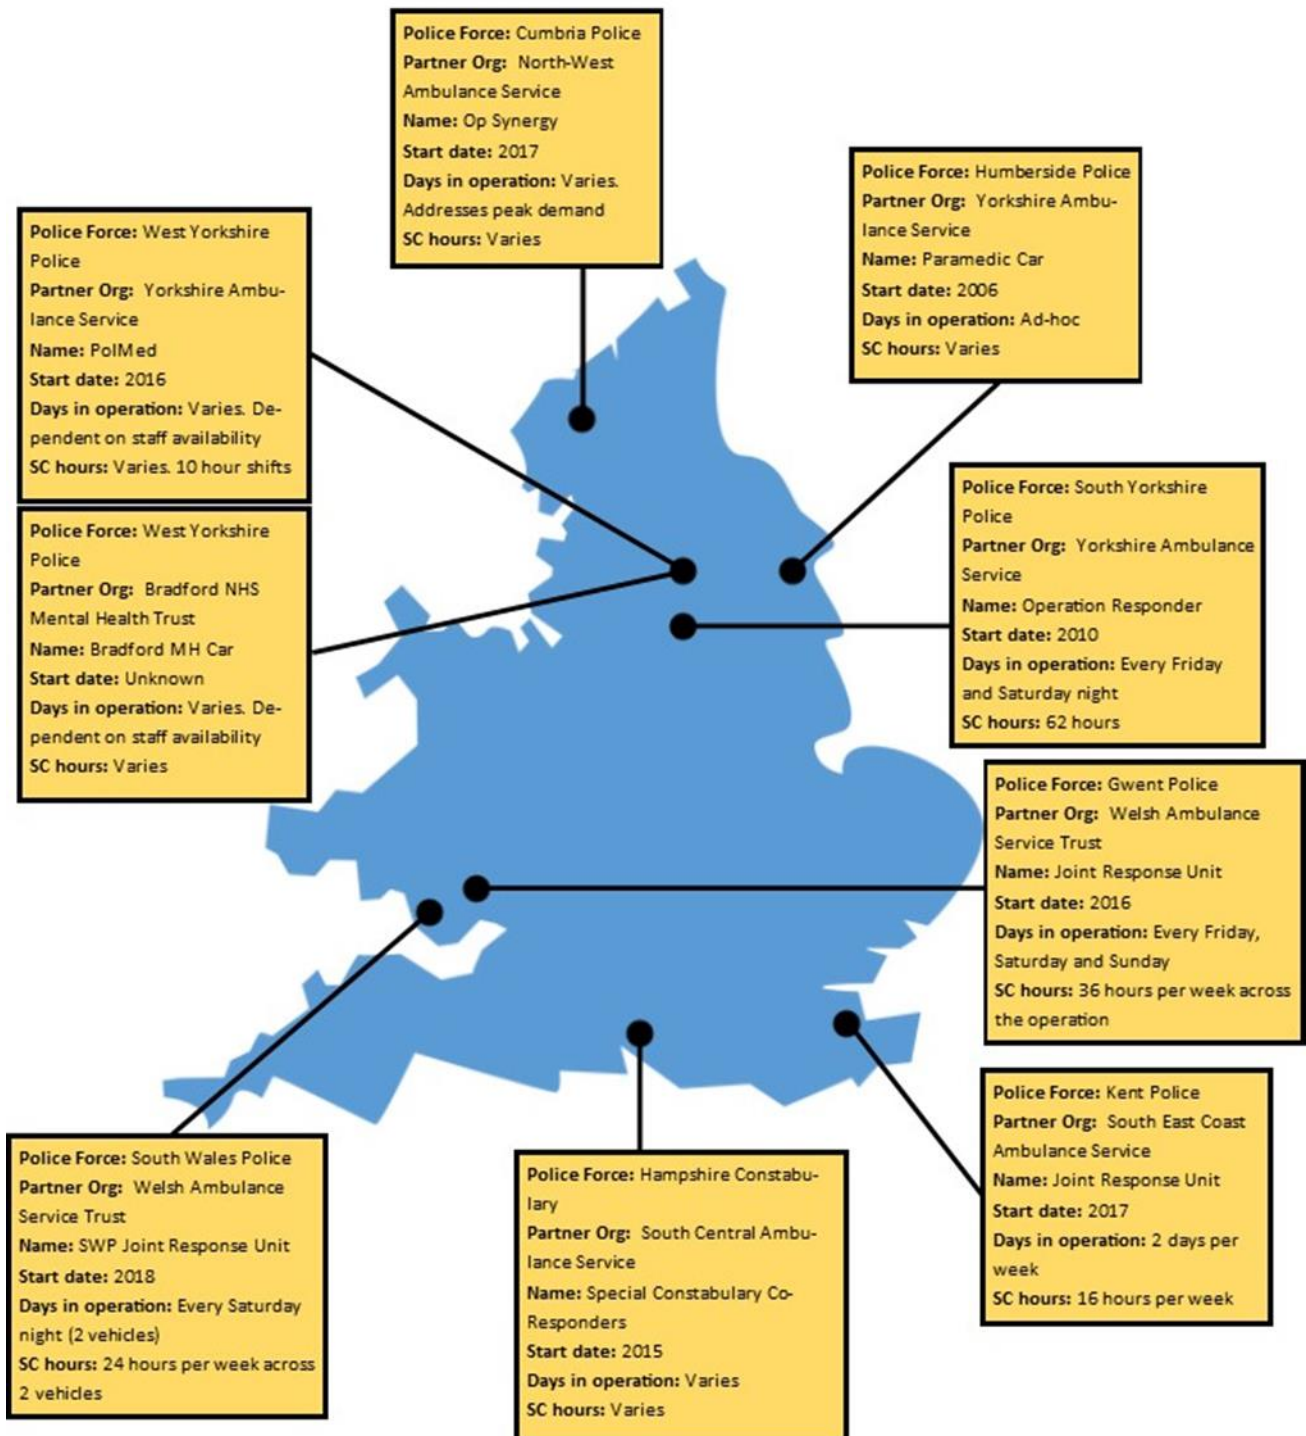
**Police Force:** Cumbria Police
**Partner Org:** North-West Ambulance Service
**Name:** Op Synergy
**Start date:** 2017
**Days in operation:** Varies. Addresses peak demand
**SC hours:** Varies

**Police Force:** Humberside Police
**Partner Org:** Yorkshire Ambulance Service
**Name:** Paramedic Car
**Start date:** 2006
**Days in operation:** Ad-hoc
**SC hours:** Varies

**Police Force:** West Yorkshire Police
**Partner Org:** Yorkshire Ambulance Service
**Name:** PolMed
**Start date:** 2016
**Days in operation:** Varies. Dependent on staff availability
**SC hours:** Varies. 10 hour shifts

**Police Force:** South Yorkshire Police
**Partner Org:** Yorkshire Ambulance Service
**Name:** Operation Responder
**Start date:** 2010
**Days in operation:** Every Friday and Saturday night
**SC hours:** 62 hours

**Police Force:** West Yorkshire Police
**Partner Org:** Bradford NHS Mental Health Trust
**Name:** Bradford MH Car
**Start date:** Unknown
**Days in operation:** Varies. Dependent on staff availability
**SC hours:** Varies

**Police Force:** Gwent Police
**Partner Org:** Welsh Ambulance Service Trust
**Name:** Joint Response Unit
**Start date:** 2016
**Days in operation:** Every Friday, Saturday and Sunday
**SC hours:** 36 hours per week across the operation

**Police Force:** Kent Police
**Partner Org:** South East Coast Ambulance Service
**Name:** Joint Response Unit
**Start date:** 2017
**Days in operation:** 2 days per week
**SC hours:** 16 hours per week

**Police Force:** South Wales Police
**Partner Org:** Welsh Ambulance Service Trust
**Name:** SWP Joint Response Unit
**Start date:** 2018
**Days in operation:** Every Saturday night (2 vehicles)
**SC hours:** 24 hours per week across 2 vehicles

**Police Force:** Hampshire Constabulary
**Partner Org:** South Central Ambulance Service
**Name:** Special Constabulary Co-Responders
**Start date:** 2015
**Days in operation:** Varies
**SC hours:** Varies